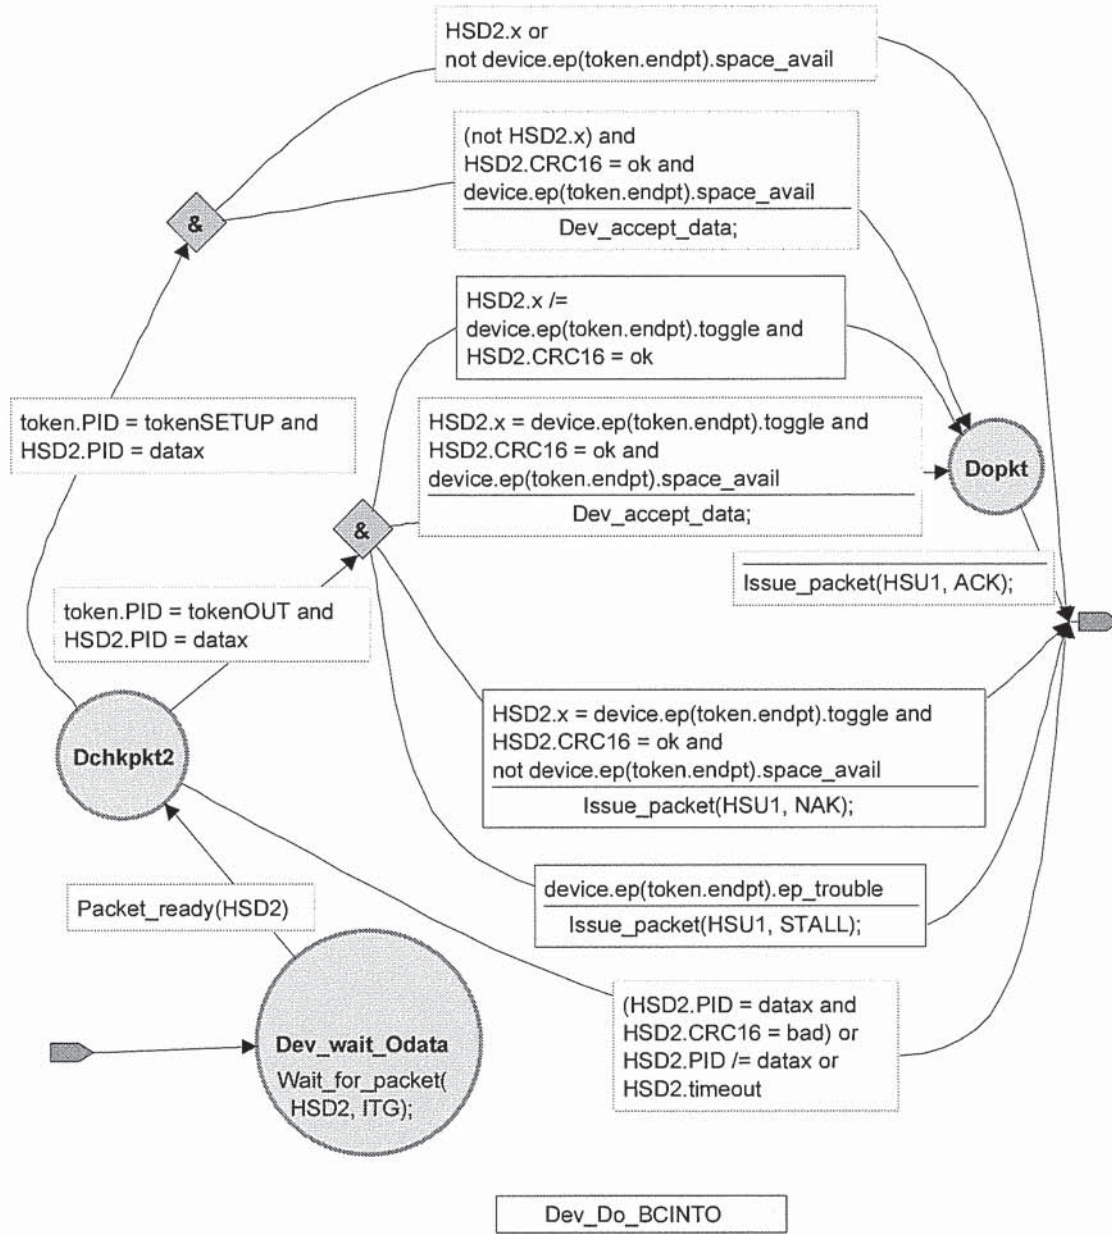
HSD2.x or
not device.ep(token.endpt).space_avail

(not HSD2.x) and
HSD2.CRC16 = ok and
device.ep(token.endpt).space_avail

Dev_accept_data;

&

HSD2.x /=
device.ep(token.endpt).toggle and
HSD2.CRC16 = ok

token.PID = tokenSETUP and
HSD2.PID = datax

HSD2.x = device.ep(token.endpt).toggle and
HSD2.CRC16 = ok and
device.ep(token.endpt).space_avail

Dev_accept_data;

Dopkt

&

Issue_packet(HSU1, ACK);

token.PID = tokenOUT and
HSD2.PID = datax

HSD2.x = device.ep(token.endpt).toggle and
HSD2.CRC16 = ok and
not device.ep(token.endpt).space_avail

Issue_packet(HSU1, NAK);

Dchkpkt2

device.ep(token.endpt).ep_trouble

Issue_packet(HSU1, STALL);

Packet_ready(HSD2)

(HSD2.PID = datax and
HSD2.CRC16 = bad) or
HSD2.PID /= datax or
HSD2.timeout

Dev_wait_Odata
Wait_for_packet(
HSD2, ITG);

Dev_Do_BCINTO